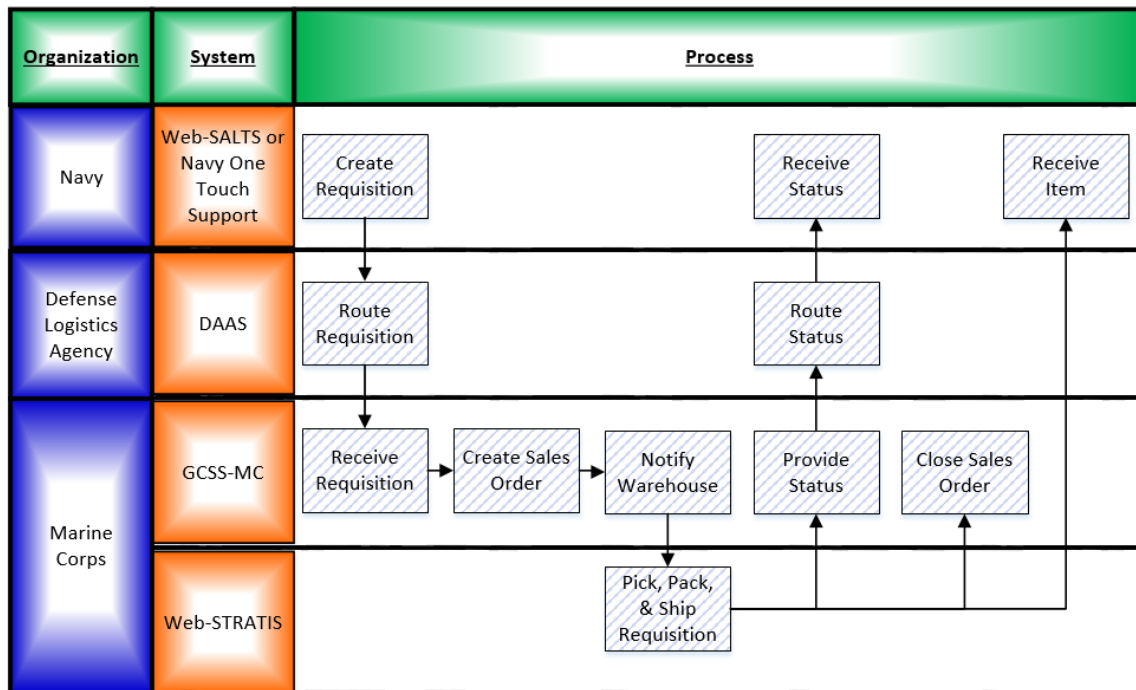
| Organization | System | Process |
|---|---|---|
| Navy | Web-SALTS or Navy One Touch Support | Create Requisition; Receive Status; Receive Item |
| Defense Logistics Agency | DAAS | Route Requisition; Route Status |
| Marine Corps | GCSS-MC | Receive Requisition; Create Sales Order; Notify Warehouse; Provide Status; Close Sales Order |
| Marine Corps | Web-STRATIS | Pick, Pack, & Ship Requisition |